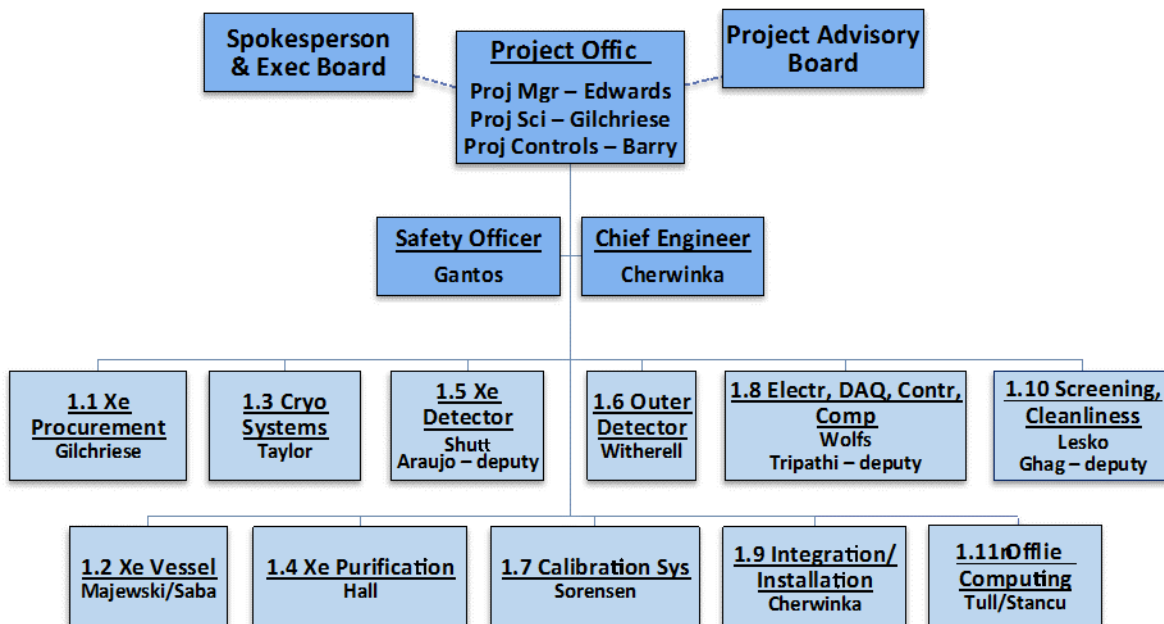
Spokesperson & Exec Board

Project Offic

Proj Mgr – Edwards
Proj Sci – Gilchriese
Proj Controls – Barry

Project Advisory Board

Safety Officer
Gantos

Chief Engineer
Cherwinka

1.1 Xe Procurement
Gilchriese

1.3 Cryo Systems
Taylor

1.5 Xe Detector
Shutt
Araujo – deputy

1.6 Outer Detector
Witherell

1.8 Electr, DAQ, Contr, Comp
Wolfs
Tripathi – deputy

1.10 Screening, Cleanliness
Lesko
Ghag – deputy

1.2 Xe Vessel
Majewski/Saba

1.4 Xe Purification
Hall

1.7 Calibration Sys
Sorensen

1.9 Integration/ Installation
Cherwinka

1.11rOfflie Computing
Tull/Stancu